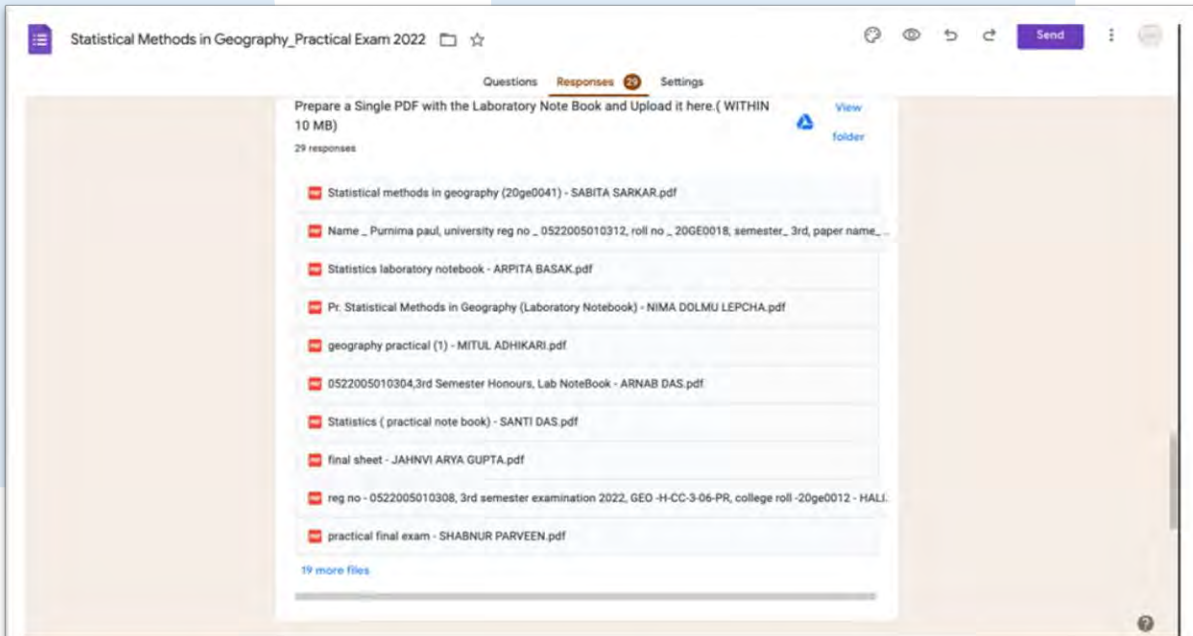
Statistical Methods in Geography_Practical Exam 2022

Send

Questions Responses 29 Settings

Prepare a Single PDF with the Laboratory Note Book and Upload it here.( WITHIN 10 MB)

29 responses

View folder

Statistical methods in geography (20ge0041) - SABITA SARKAR.pdf

Name _ Purnima paul, university reg no _ 0522005010312, roll no _ 20GE0018, semester_ 3rd, paper name_...

Statistics laboratory notebook - ARPITA BASAK.pdf

Pr. Statistical Methods in Geography (Laboratory Notebook) - NIMA DOLMU LEPCHA.pdf

geography practical (1) - MITUL ADHIKARI.pdf

0522005010304,3rd Semester Honours, Lab NoteBook - ARNAB DAS.pdf

Statistics ( practical note book) - SANTI DAS.pdf

final sheet - JAHNVI ARYA GUPTA.pdf

reg no - 0522005010308, 3rd semester examination 2022, GEO -H-CC-3-06-PR, college roll -20ge0012 - HALI...

practical final exam - SHABNUR PARVEEN.pdf

19 more files